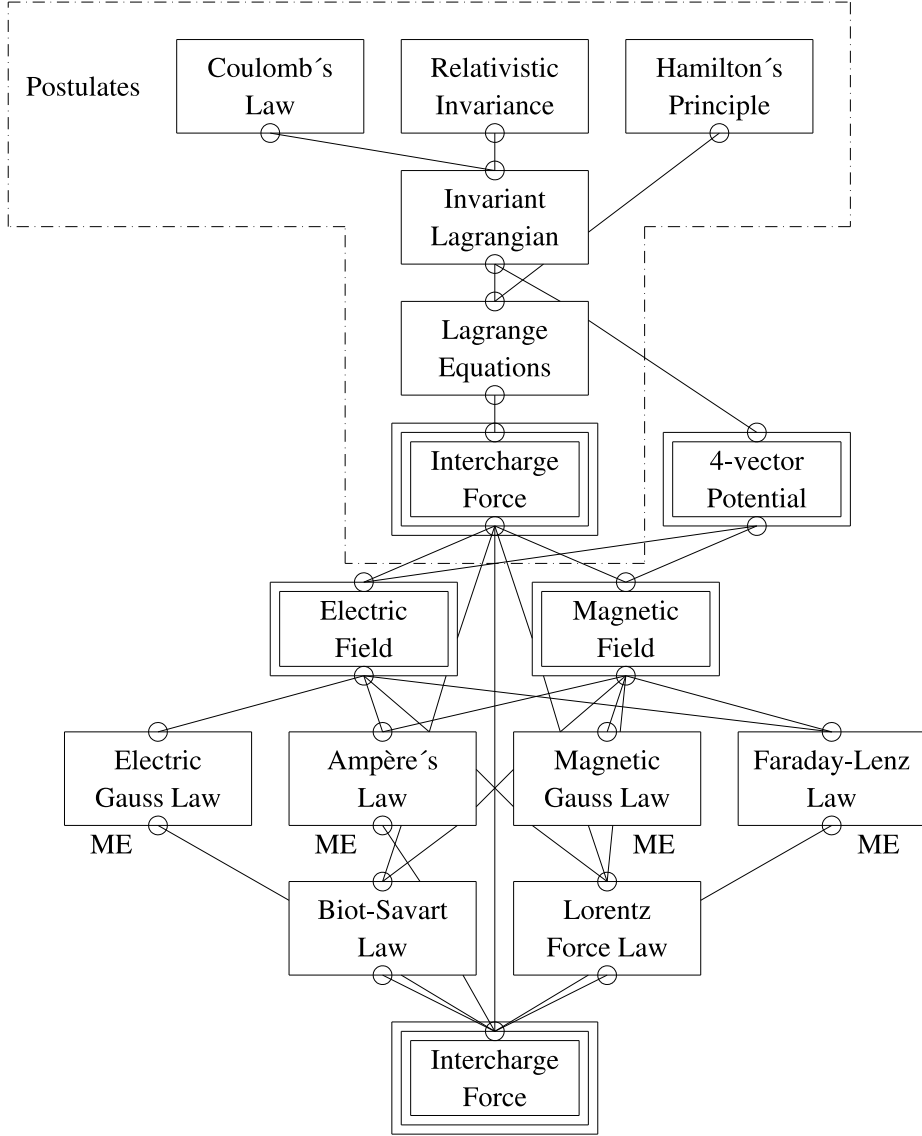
Postulates

Coulomb´s Law

Relativistic Invariance

Hamilton´s Principle

Invariant Lagrangian

Lagrange Equations

Intercharge Force

4-vector Potential

Electric Field

Magnetic Field

Electric Gauss Law

ME

Ampère´s Law

ME

Magnetic Gauss Law

ME

Faraday-Lenz Law

ME

Biot-Savart Law

Lorentz Force Law

Intercharge Force